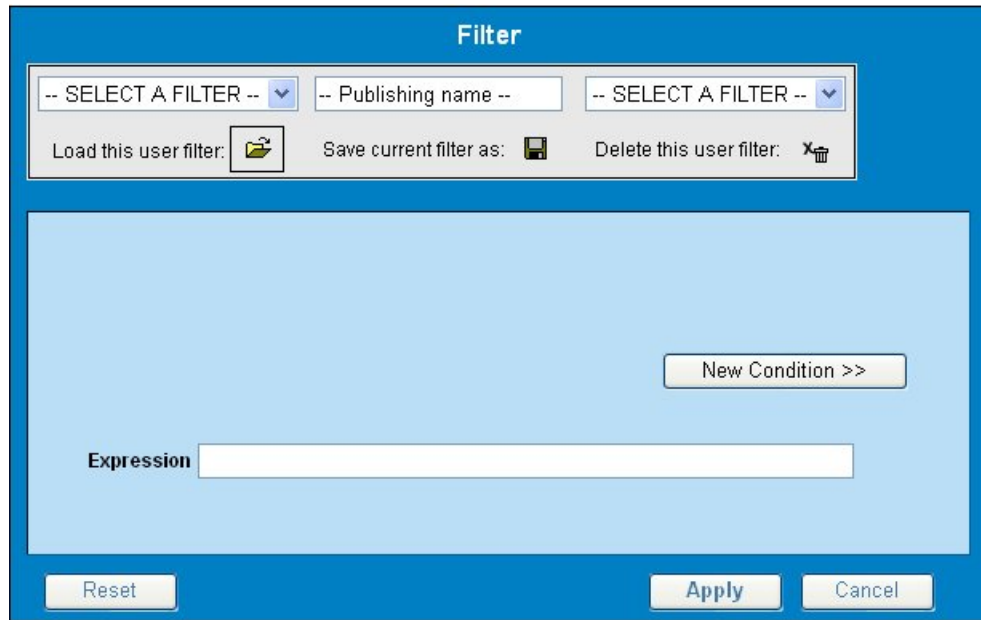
Filter

-- SELECT A FILTER --

-- Publishing name --

-- SELECT A FILTER --

Load this user filter:

Save current filter as:

Delete this user filter:

New Condition >>

Expression

Reset

Apply

Cancel